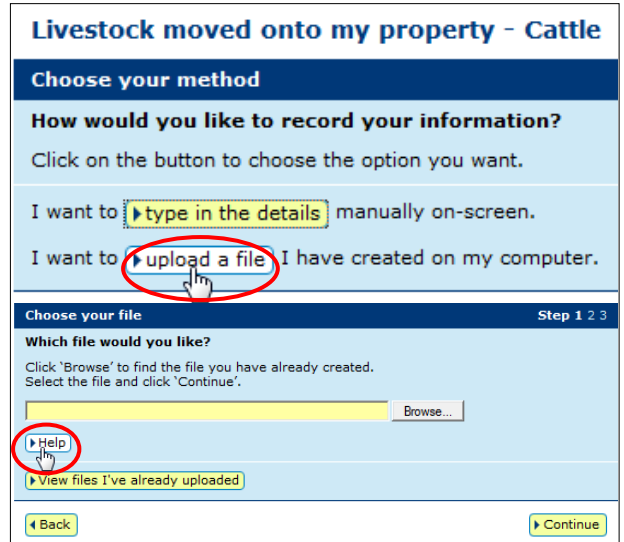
Livestock moved onto my property - Cattle

Choose your method

How would you like to record your information?

Click on the button to choose the option you want.

I want to type in the details manually on-screen.

I want to upload a file I have created on my computer.

Choose your file

Step 1 2 3

Which file would you like?

Click 'Browse' to find the file you have already created.
Select the file and click 'Continue'.

Browse...

Help

View files I've already uploaded

Back

Continue